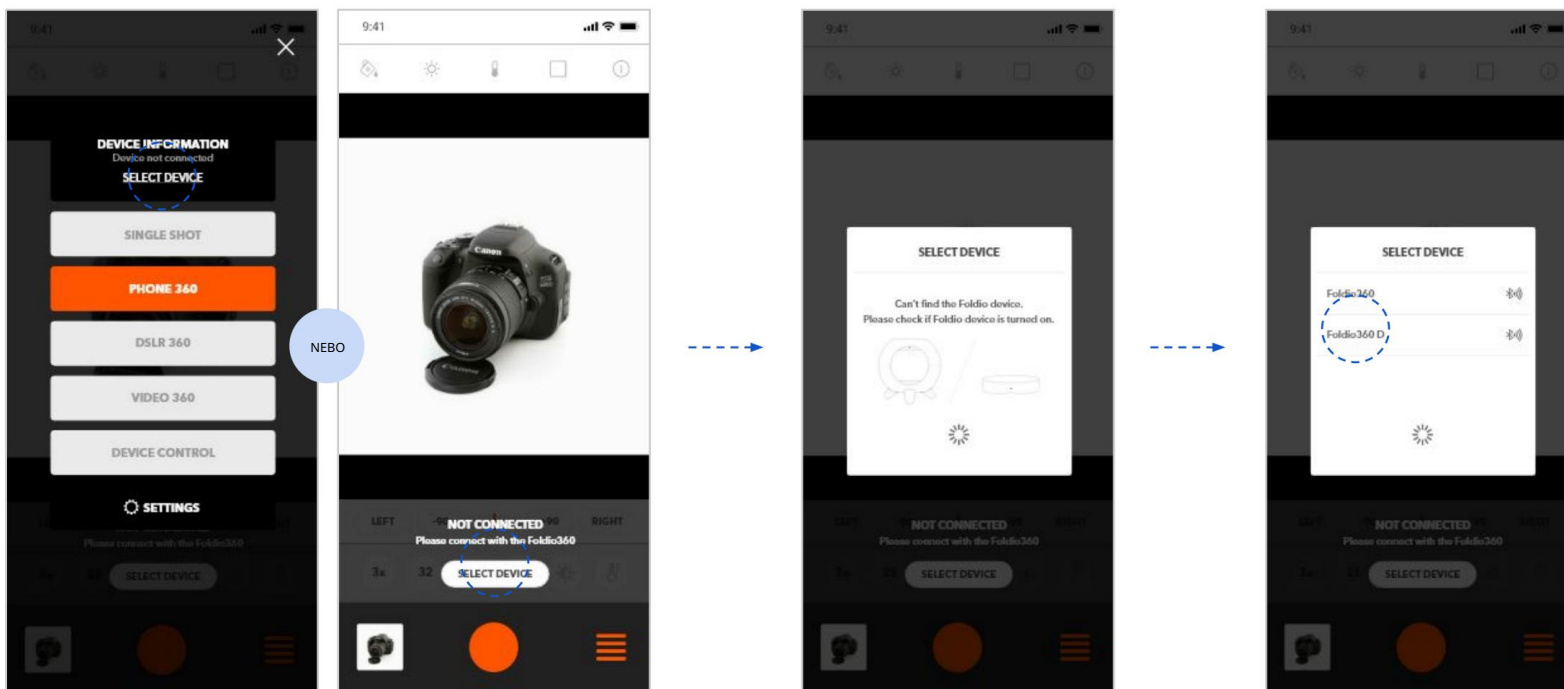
9:41

DEVICE INFORMATION
Device not connected
SELECT DEVICE

SINGLE SHOT

PHONE 360

DSLR 360

VIDEO 360

DEVICE CONTROL

SETTINGS

Please connect with the Foldio360

SELECT DEVICE

NEBO

9:41

LEFT -90 90 RIGHT

NOT CONNECTED
Please connect with the Foldio360

3s 32 SELECT DEVICE

9:41

SELECT DEVICE

Can't find the Foldio device.
Please check if Foldio device is turned on.

NOT CONNECTED
Please connect with the Foldio360

SELECT DEVICE

9:41

SELECT DEVICE

Foldio360

Foldio360 D

NOT CONNECTED
Please connect with the Foldio360

SELECT DEVICE